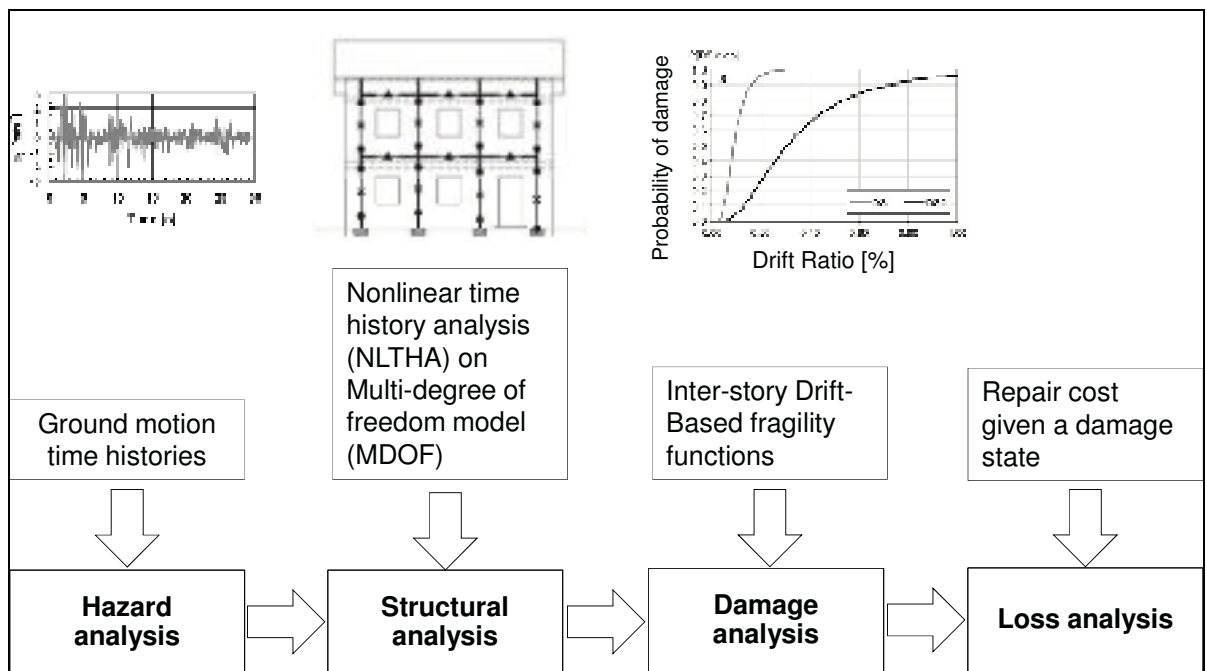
Time [s]

Probability of damage

Drift Ratio [%]

Nonlinear time history analysis (NLTHA) on Multi-degree of freedom model (MDOF)

Ground motion time histories

Inter-story Drift-Based fragility functions

Repair cost given a damage state

**Hazard analysis**

**Structural analysis**

**Damage analysis**

**Loss analysis**